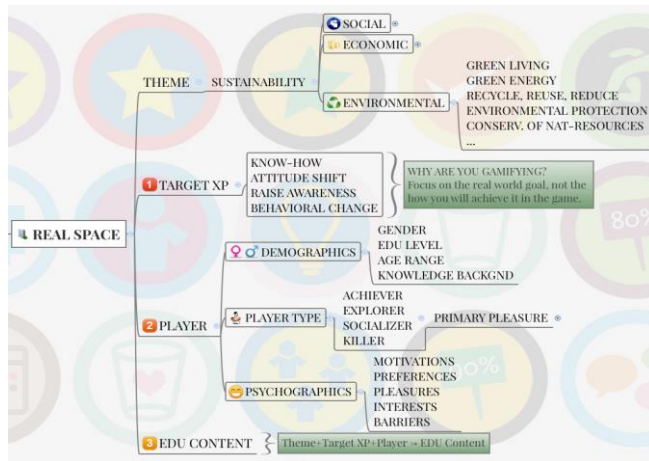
REAL SPACE

THEME
SUSTAINABILITY
SOCIAL
ECONOMIC
ENVIRONMENTAL
GREEN LIVING
GREEN ENERGY
RECYCLE, REUSE, REDUCE
ENVIRONMENTAL PROTECTION
CONSERV. OF NAT-RESOURCES
...

1 TARGET XP
KNOW-HOW
ATTITUDE SHIFT
RAISE AWARENESS
BEHAVIORAL CHANGE
WHY ARE YOU GAMIFYING? Focus on the real world goal, not the how you will achieve it in the game.

2 PLAYER
DEMOGRAPHICS
GENDER
EDU LEVEL
AGE RANGE
KNOWLEDGE BACKGND
PLAYER TYPE
ACHIEVER
EXPLORER
SOCIALIZER
KILLER
PRIMARY PLEASURE
PSYCHOGRAPHICS
MOTIVATIONS
PREFERENCES
PLEASURES
INTERESTS
BARRIERS

3 EDU CONTENT
Theme+Target XP+Player → EDU Content

80%
0%